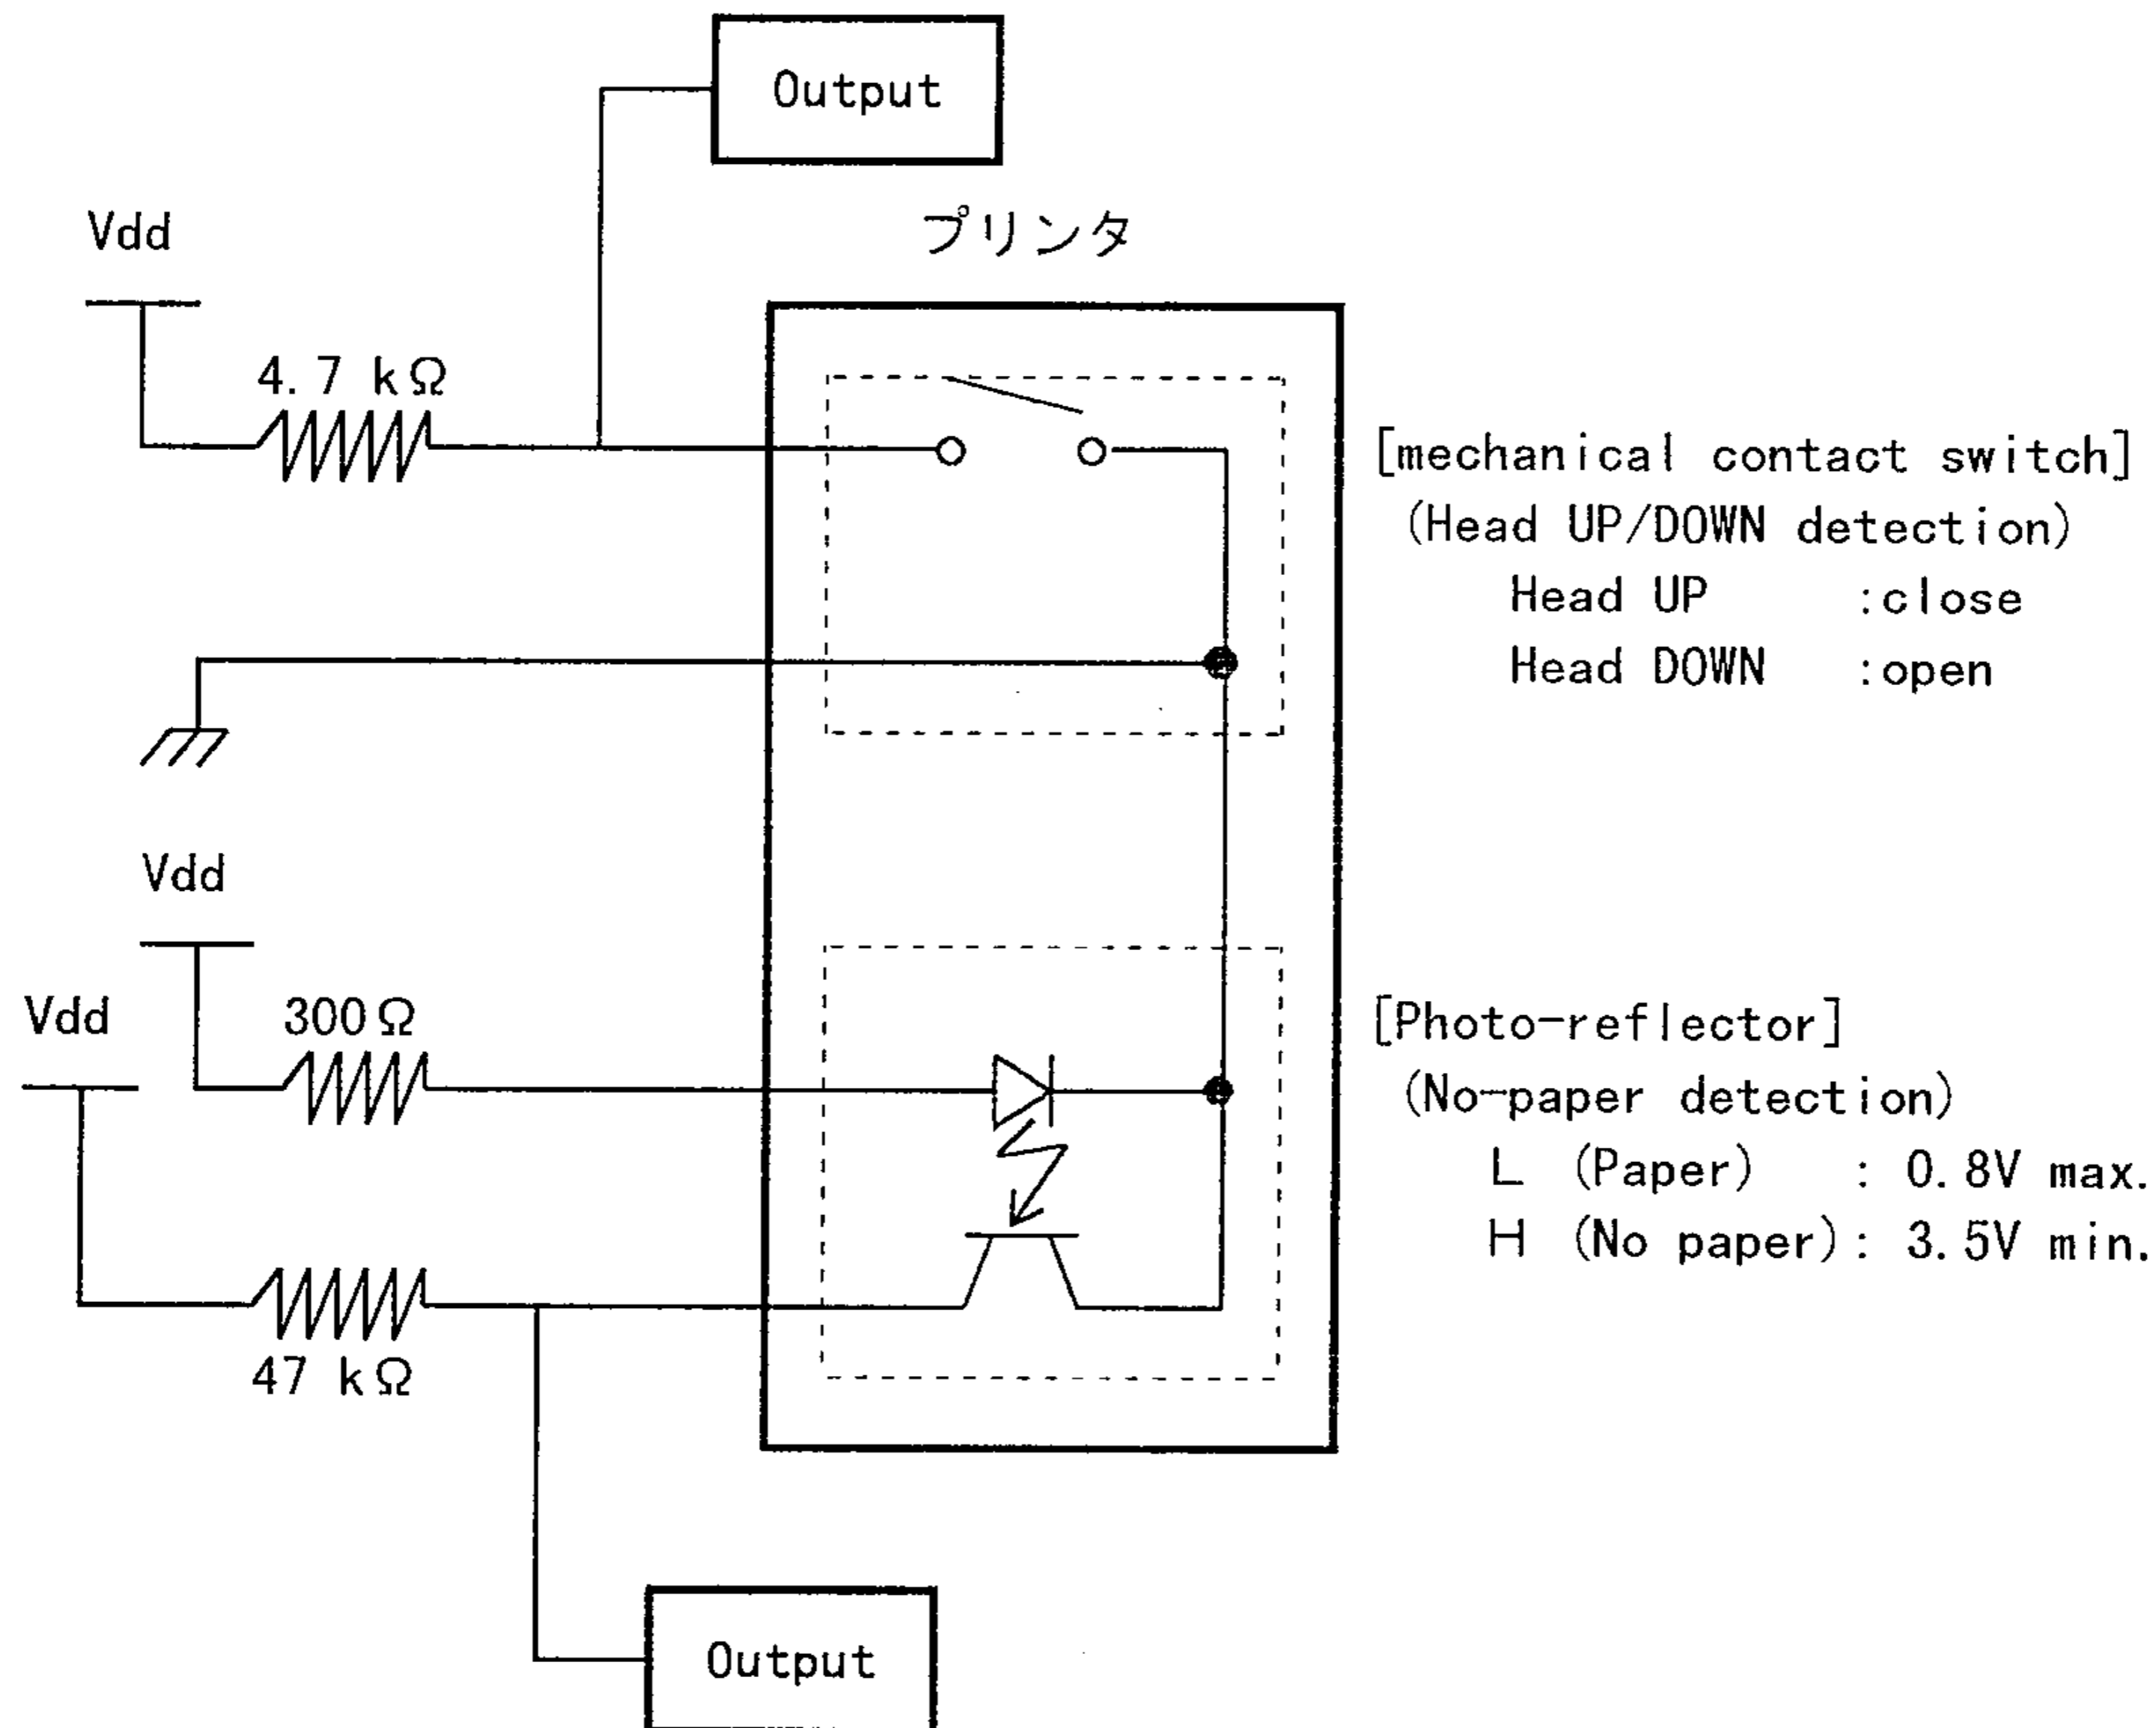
Output

Vdd

プリンタ

4.7 kΩ

[mechanical contact switch]
(Head UP/DOWN detection)
Head UP :close
Head DOWN :open

Vdd

Vdd

300Ω

[Photo-reflector]
(No-paper detection)
L (Paper) : 0.8V max.
H (No paper): 3.5V min.

47 kΩ

Output